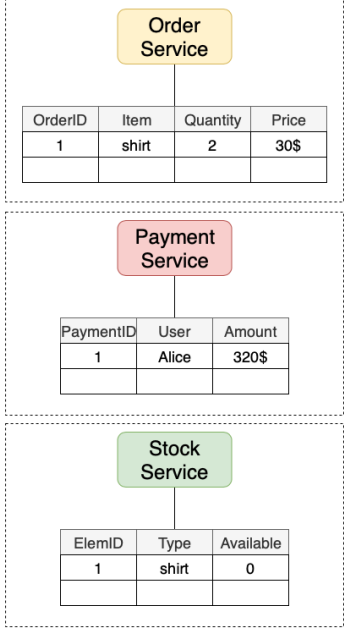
Order Service

| OrderID | Item | Quantity | Price |
|---|---|---|---|
| 1 | shirt | 2 | 30$ |
| | | | |

Payment Service

| PaymentID | User | Amount |
|---|---|---|
| 1 | Alice | 320$ |
| | | |

Stock Service

| ElemID | Type | Available |
|---|---|---|
| 1 | shirt | 0 |
| | | |